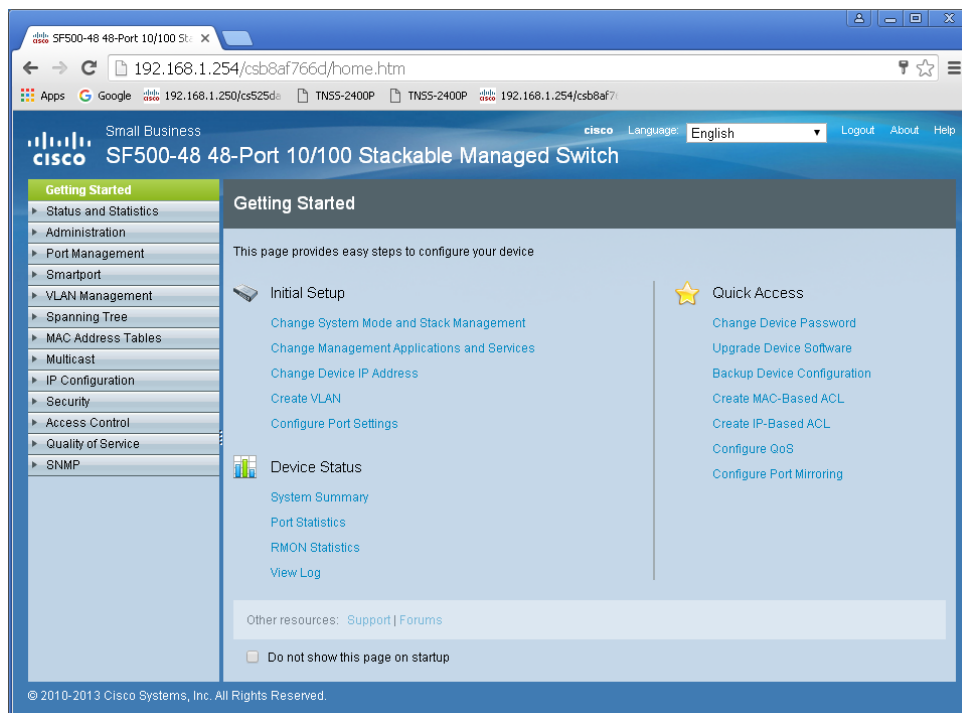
SF500-48 48-Port 10/100 St ×

192.168.1.254/csb8af766d/home.htm

Apps Google 192.168.1.250/cs525da TNSS-2400P TNSS-2400P 192.168.1.254/csb8af7

cisco Small Business
SF500-48 48-Port 10/100 Stackable Managed Switch

cisco Language: English Logout About Help

Getting Started
Status and Statistics
Administration
Port Management
Smartport
VLAN Management
Spanning Tree
MAC Address Tables
Multicast
IP Configuration
Security
Access Control
Quality of Service
SNMP

Getting Started

This page provides easy steps to configure your device

Initial Setup

Change System Mode and Stack Management
Change Management Applications and Services
Change Device IP Address
Create VLAN
Configure Port Settings

Device Status

System Summary
Port Statistics
RMON Statistics
View Log

Quick Access

Change Device Password
Upgrade Device Software
Backup Device Configuration
Create MAC-Based ACL
Create IP-Based ACL
Configure QoS
Configure Port Mirroring

Other resources: Support | Forums

Do not show this page on startup

© 2010-2013 Cisco Systems, Inc. All Rights Reserved.